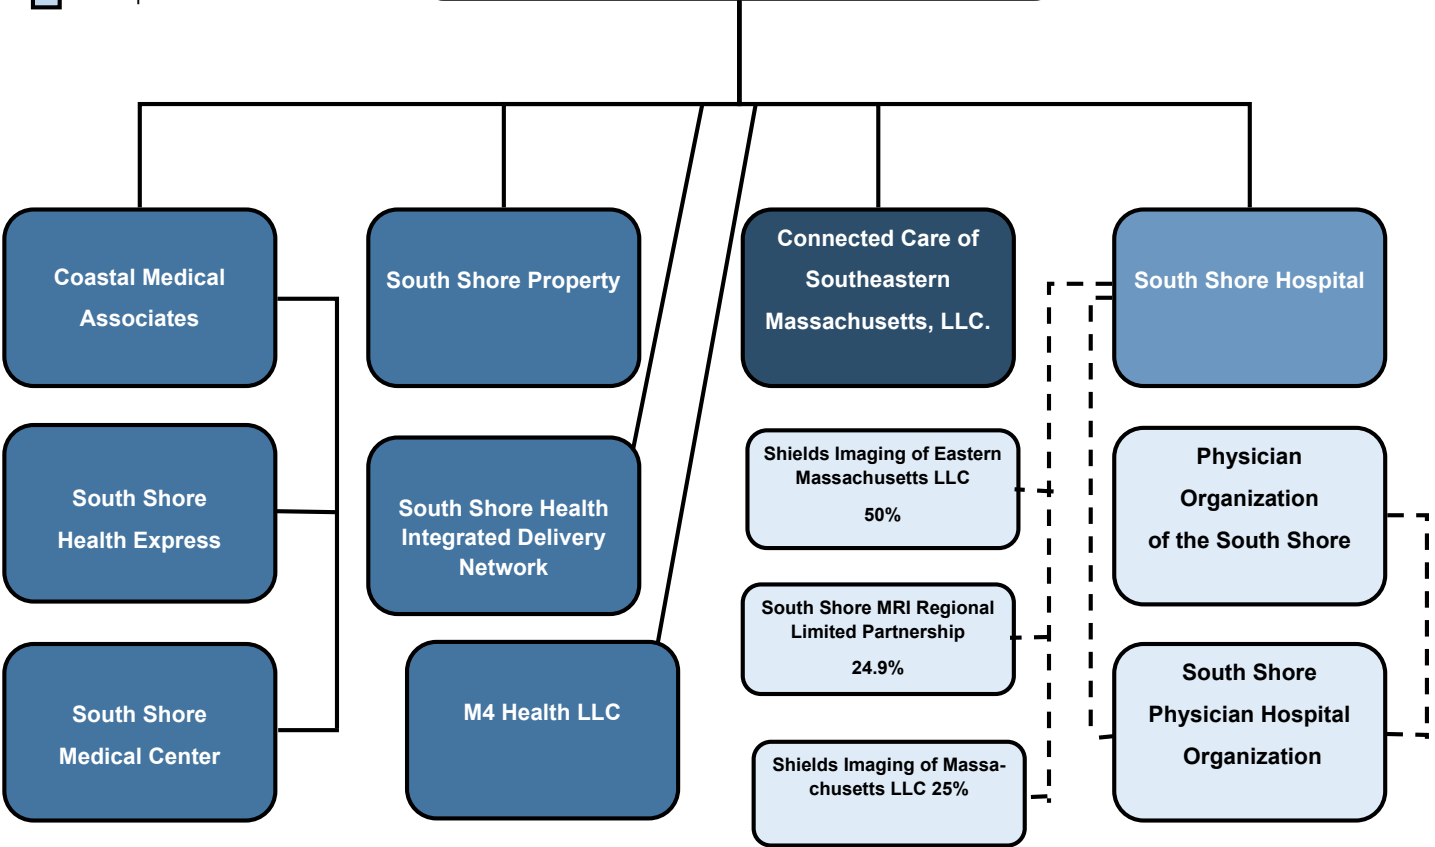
Coastal Medical Associates

South Shore Health Express

South Shore Medical Center

South Shore Property

South Shore Health Integrated Delivery Network

M4 Health LLC

Connected Care of Southeastern Massachusetts, LLC.

Shields Imaging of Eastern Massachusetts LLC
50%

South Shore MRI Regional Limited Partnership
24.9%

Shields Imaging of Massachusetts LLC 25%

South Shore Hospital

Physician Organization of the South Shore

South Shore Physician Hospital Organization